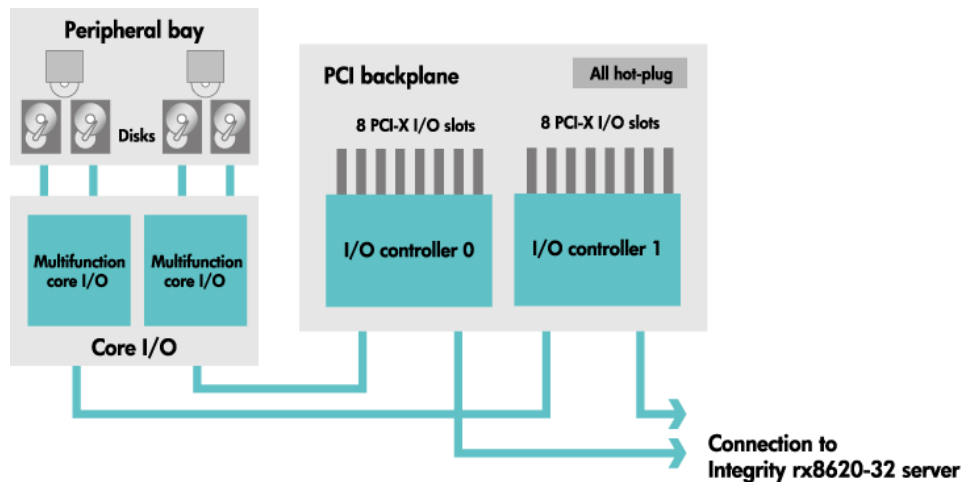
Peripheral bay

Disks

Multifunction core I/O

Multifunction core I/O

Core I/O

PCI backplane

All hot-plug

8 PCI-X I/O slots

8 PCI-X I/O slots

I/O controller 0

I/O controller 1

Connection to Integrity rx8620-32 server